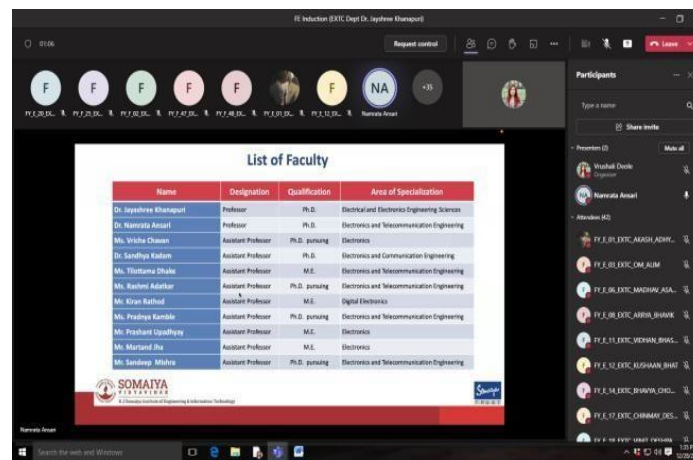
FE Induction (EXTC Dept Dr. Jayshree Khanapuri)

01:06

Request control

Leave

F F F F F F NA +35

FY_E_20_EX.. FY_E_25_EX.. FY_E_02_EX.. FY_E_47_EX.. FY_E_48_EX.. FY_E_01_EX.. FY_E_12_EX.. Namrata Ansari

List of Faculty

| Name | Designation | Qualification | Area of Specialization |
|---|---|---|---|
| Dr. Jayashree Khanapuri | Professor | Ph.D. | Electrical and Electronics Engineering Sciences |
| Dr. Namrata Ansari | Professor | Ph.D. | Electronics and Telecommunication Engineering |
| Ms. Vrisha Chavan | Assistant Professor | Ph.D. pursuing | Electronics |
| Dr. Sandhya Kadam | Assistant Professor | Ph.D. | Electronics and Communication Engineering |
| Ms. Tilottama Dhake | Assistant Professor | M.E. | Electronics and Telecommunication Engineering |
| Ms. Rashmi Adatkar | Assistant Professor | Ph.D. pursuing | Electronics and Telecommunication Engineering |
| Mr. Kiran Rathod | Assistant Professor | M.E. | Digital Electronics |
| Ms. Pradnya Kamble | Assistant Professor | Ph.D. pursuing | Electronics and Telecommunication Engineering |
| Mr. Prashant Upadhyay | Assistant Professor | M.E. | Electronics |
| Mr. Martand Jha | Assistant Professor | M.E. | Electronics |
| Mr. Sandeep Mishra | Assistant Professor | Ph.D. pursuing | Electronics and Telecommunication Engineering |

SOMAIYA VIDYAVIHAR
K J Somaiya Institute of Engineering & Information Technology

Somaiya TRUST

Namrata Ansari

Participants

Type a name

Share invite

Presenters (2) Mute all

Vrushali Deole
Organizer

Namrata Ansari

Attendees (42)

FY_E_01_EXTC_AKASH_ADHY...
FY_E_03_EXTC_OM_ALIM
FY_E_06_EXTC_MADHAV_ASA...
FY_E_08_EXTC_ARRYA_BHAVIK
FY_E_11_EXTC_VIDHAN_BHAS...
FY_E_12_EXTC_KUSHAAN_BHAT
FY_E_14_EXTC_BHAVYA_CHO...
FY_E_17_EXTC_CHINMAY_DES...
FY_E_18_EXTC_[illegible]

Search the web and Windows

1:35 PM
12/20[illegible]